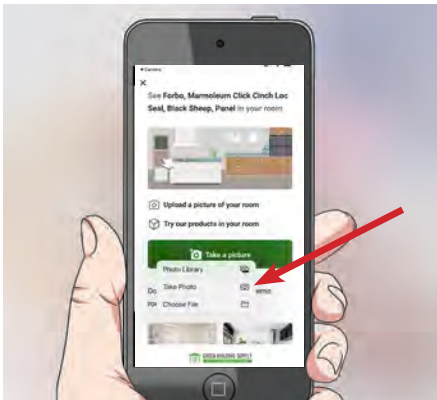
◂ Camera

×

See Forbo, Marmoleum Click Cinch Loc Seal, Black Sheep, Panel in your room

Upload a picture of your room

Try our products in your room

Take a picture

Photo Library

Take Photo

Choose File

Do

Fo

emo

GREEN BUILDING SUPPLY